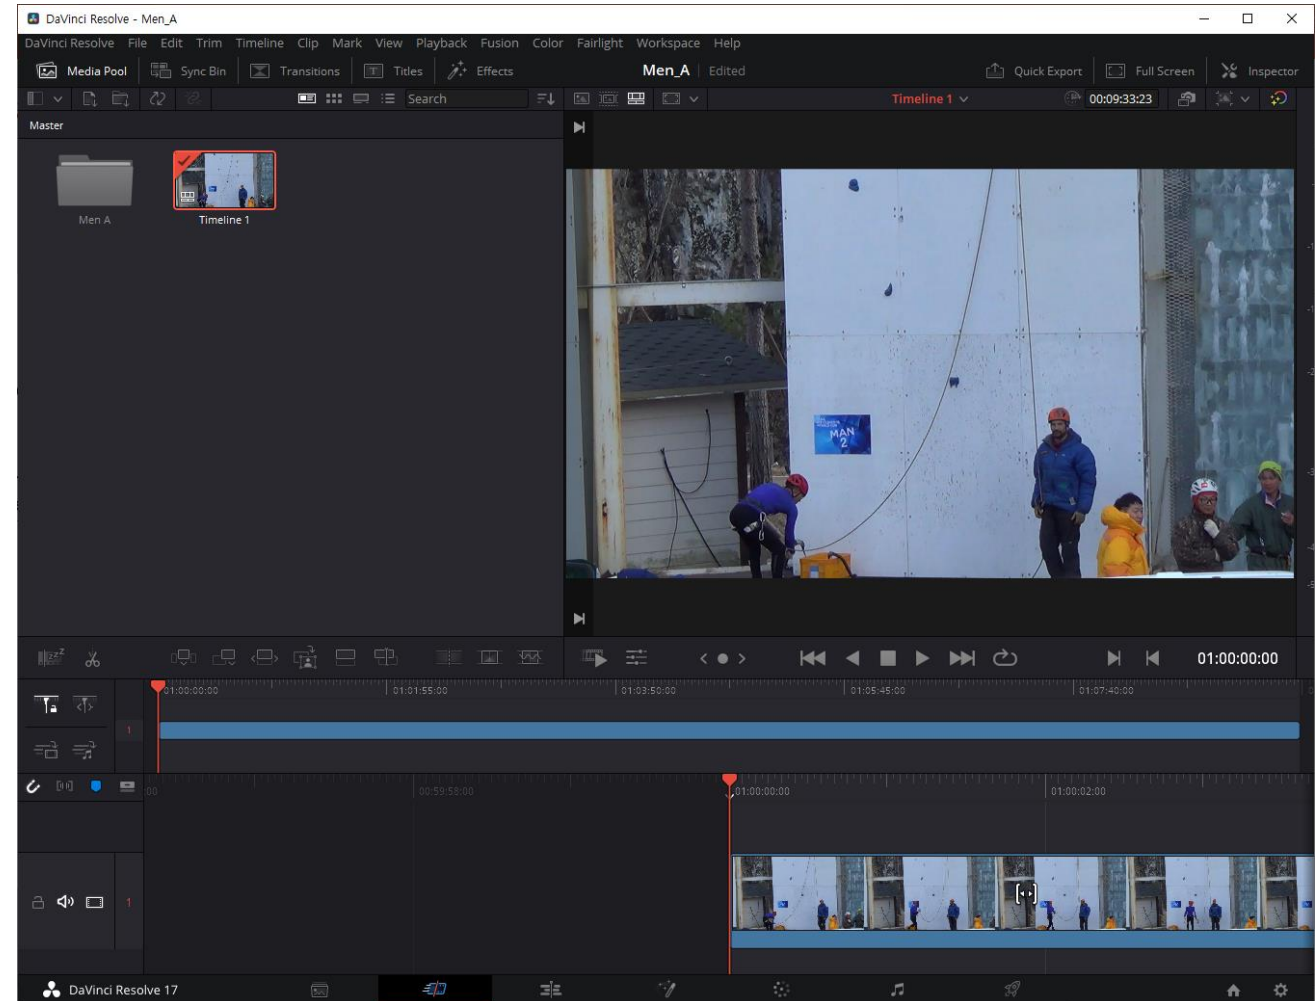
DaVinci Resolve - Men_A

DaVinci Resolve File Edit Trim Timeline Clip Mark View Playback Fusion Color Fairlight Workspace Help

Media Pool Sync Bin Transitions Titles Effects Men_A Edited Quick Export Full Screen Inspector

Search Timeline 1 00:09:33:23

Master

Men A

Timeline 1

MAN 2

01:00:00:00

01:00:00:00 01:01:55:00 01:03:50:00 01:05:45:00 01:07:40:00

1

00:59:58:00 01:00:00:00 01:00:02:00

1

DaVinci Resolve 17